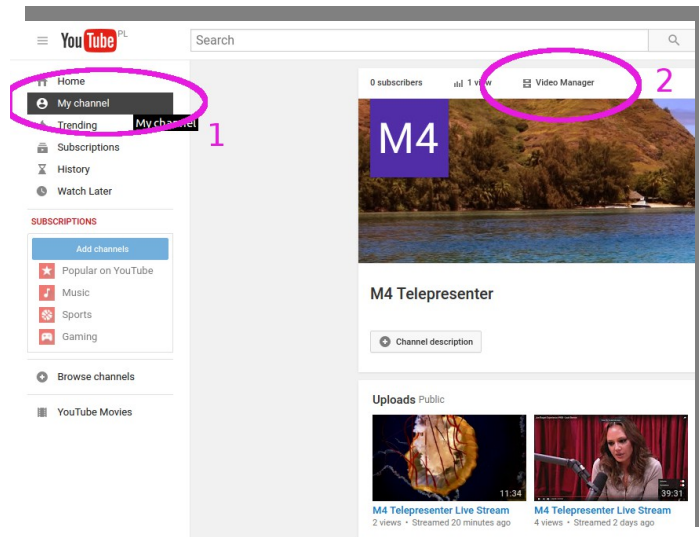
YouTube PL

Search

Home
My channel
Trending
My channel
1
Subscriptions
History
Watch Later

SUBSCRIPTIONS

Add channels
Popular on YouTube
Music
Sports
Gaming

Browse channels

YouTube Movies

0 subscribers
1 view
Video Manager
2

M4

M4 Telepresenter

Channel description

Uploads Public

11:34
M4 Telepresenter Live Stream
2 views • Streamed 20 minutes ago

39:31
M4 Telepresenter Live Stream
4 views • Streamed 2 days ago